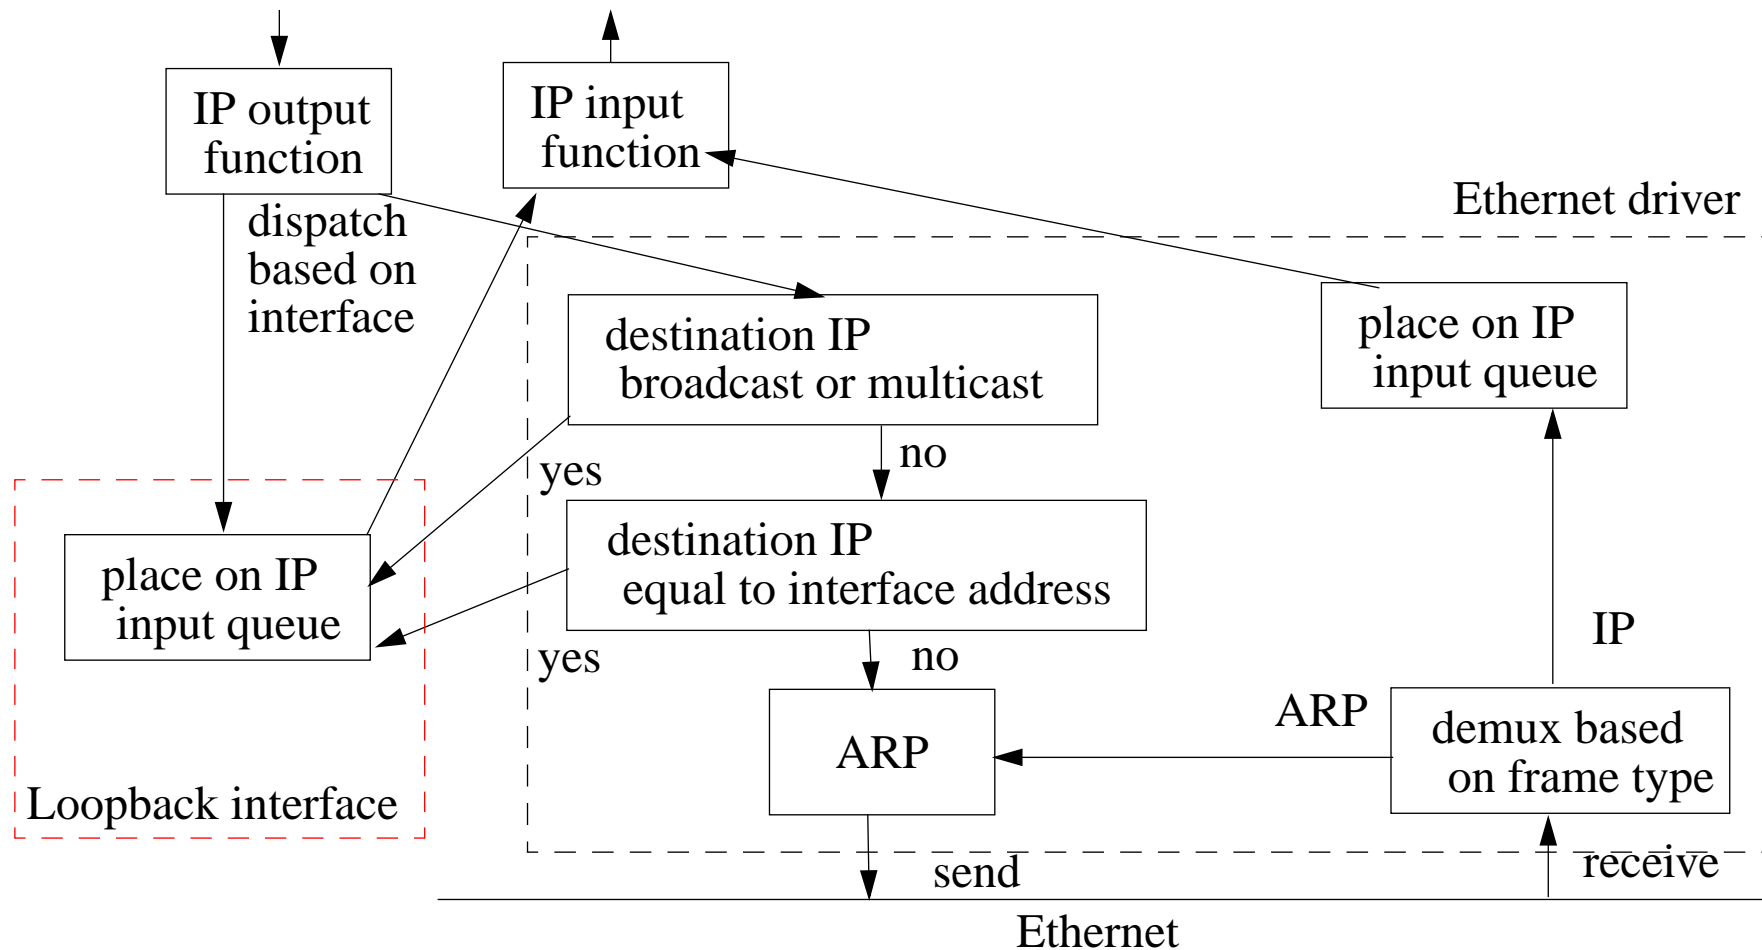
IP output function

IP input function

dispatch based on interface

Ethernet driver

destination IP broadcast or multicast

place on IP input queue

yes

no

place on IP input queue

destination IP equal to interface address

IP

yes

no

ARP

ARP

demux based on frame type

Loopback interface

send

receive

Ethernet